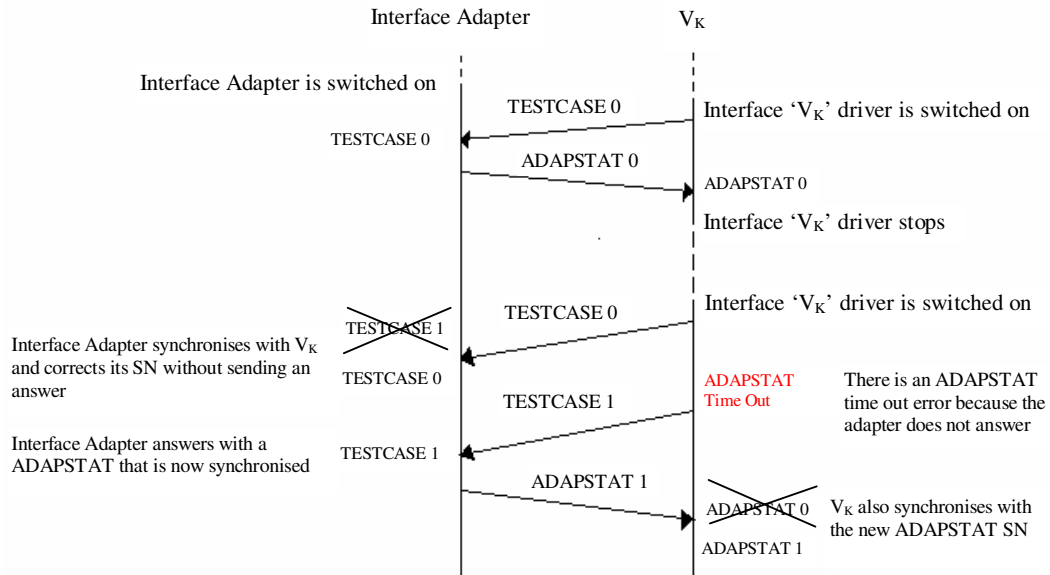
Interface Adapter

$V_K$

Interface Adapter is switched on

TESTCASE 0

Interface '$V_K$' driver is switched on

TESTCASE 0

ADAPSTAT 0

ADAPSTAT 0

Interface '$V_K$' driver stops

TESTCASE 0

Interface '$V_K$' driver is switched on

TESTCASE 1

Interface Adapter synchronises with $V_K$ and corrects its SN without sending an answer

TESTCASE 0

ADAPSTAT Time Out

There is an ADAPSTAT time out error because the adapter does not answer

TESTCASE 1

Interface Adapter answers with a ADAPSTAT that is now synchronised

TESTCASE 1

ADAPSTAT 1

ADAPSTAT 0

$V_K$ also synchronises with the new ADAPSTAT SN

ADAPSTAT 1